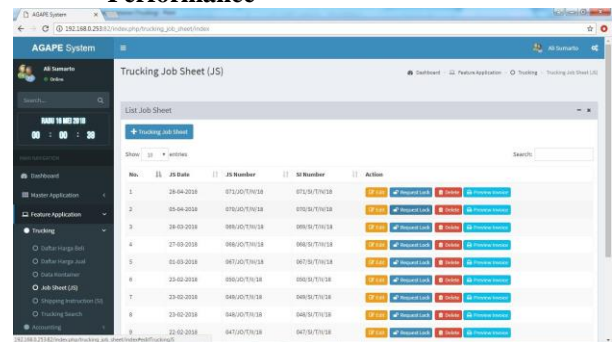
Performance

AGAPE System

192.168.0.253:82/index.php/trucking_job_sheet/index

AGAPE System

Ali Sumarto

Ali Sumarto
Online

Search...

RABU 16 MEI 2018
00 : 00 : 30

Dashboard

Master Application

Feature Application

Trucking

Daftar Harga Beli

Daftar Harga Jual

Data Kontainer

Job Sheet (JS)

Shipping Instruction (SI)

Trucking Search

Accounting

Trucking Job Sheet (JS)

Dashboard > Feature Application > Trucking > Trucking Job Sheet (JS)

List Job Sheet

+ Trucking Job Sheet

Show 10 entries

Search:

| No. | JS Date | JS Number | SI Number | Action |
|---|---|---|---|---|
| 1 | 28-04-2018 | 071/JO/T/IV/18 | 071/SI/T/IV/18 | Edit Request Lock Delete Preview Invoice |
| 2 | 05-04-2018 | 070/JO/T/IV/18 | 070/SI/T/IV/18 | Edit Request Lock Delete Preview Invoice |
| 3 | 28-03-2018 | 069/JO/T/III/18 | 069/SI/T/III/18 | Edit Request Lock Delete Preview Invoice |
| 4 | 27-03-2018 | 068/JO/T/III/18 | 068/SI/T/III/18 | Edit Request Lock Delete Preview Invoice |
| 5 | 01-03-2018 | 067/JO/T/III/18 | 067/SI/T/III/18 | Edit Request Lock Delete Preview Invoice |
| 6 | 23-02-2018 | 050/JO/T/II/18 | 050/SI/T/II/18 | Edit Request Lock Delete Preview Invoice |
| 7 | 23-02-2018 | 049/JO/T/II/18 | 049/SI/T/II/18 | Edit Request Lock Delete Preview Invoice |
| 8 | 23-02-2018 | 048/JO/T/II/18 | 048/SI/T/II/18 | Edit Request Lock Delete Preview Invoice |
| 9 | 22-02-2018 | 047/JO/T/II/18 | 047/SI/T/II/18 | Edit Request Lock Delete Preview Invoice |

192.168.0.253:82/index.php/trucking_job_sheet/index#editTrucking/5